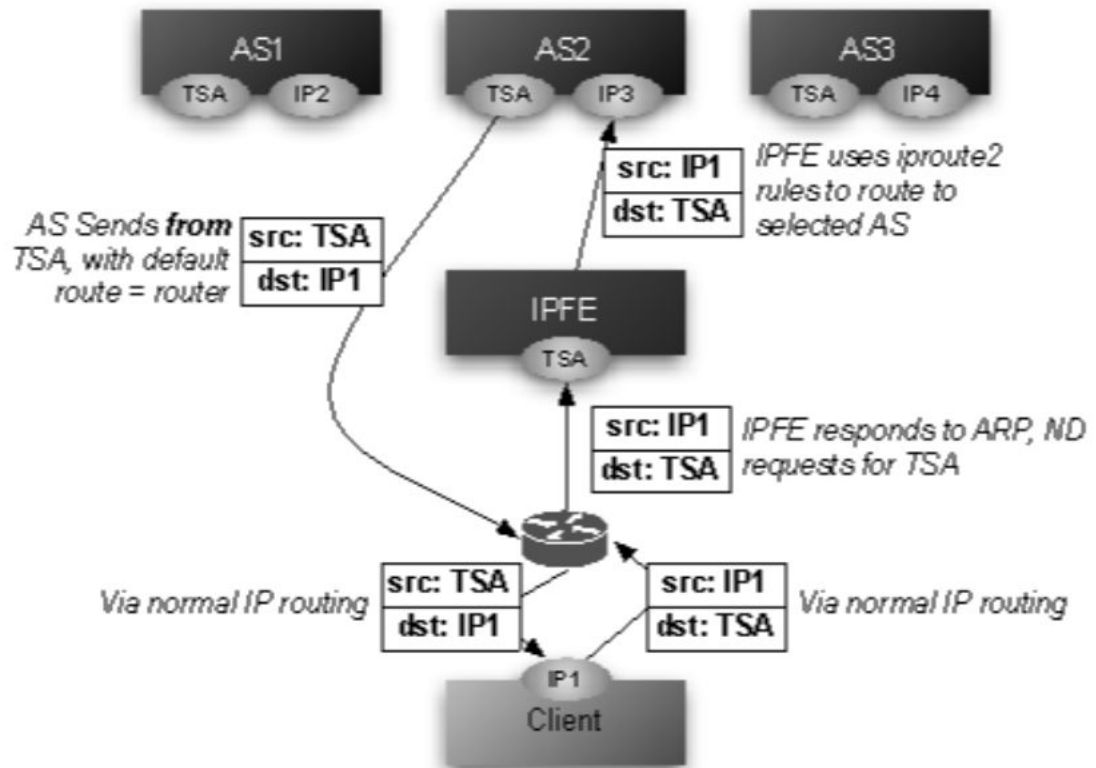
AS1
TSA IP2

AS2
TSA IP3

AS3
TSA IP4

src: IP1
dst: TSA

IPFE uses iproute2 rules to route to selected AS

AS Sends **from** TSA, with default route = router

src: TSA
dst: IP1

IPFE
TSA

src: IP1
dst: TSA

IPFE responds to ARP, ND requests for TSA

Via normal IP routing

src: TSA
dst: IP1

src: IP1
dst: TSA

Via normal IP routing

IP1
Client